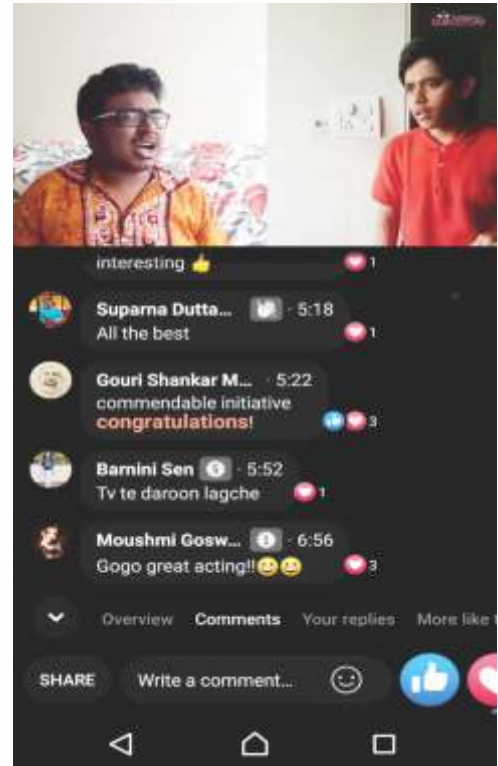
interesting 👍 1

Suparna Dutta... · 5:18
All the best 1

Gouri Shankar M... · 5:22
commendable initiative
congratulations! 3

Barnini Sen · 5:52
Tv te daroon lagche 1

Moushmi Gosw... · 6:56
Gogo great acting!!😀😀 3

Overview Comments Your replies More like t

SHARE Write a comment...